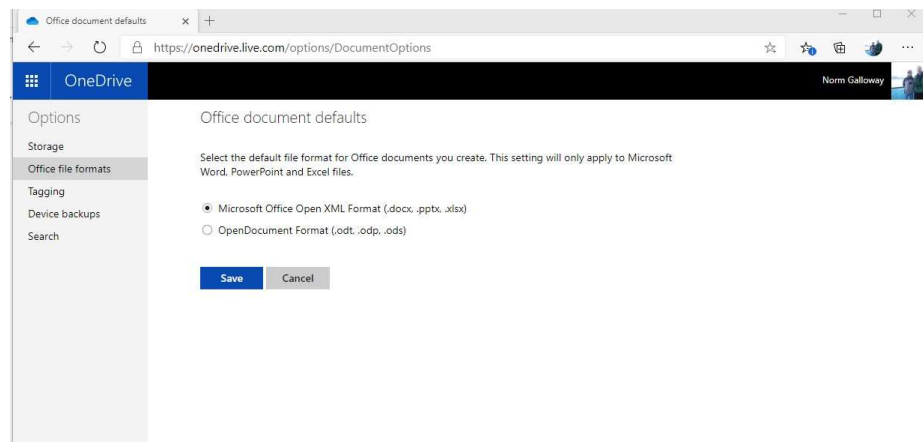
Office document defaults

https://onedrive.live.com/options/DocumentOptions

OneDrive

Norm Galloway

Options

Storage

Office file formats

Tagging

Device backups

Search

Office document defaults

Select the default file format for Office documents you create. This setting will only apply to Microsoft Word, PowerPoint and Excel files.

Microsoft Office Open XML Format (.docx, .pptx, .xlsx)

OpenDocument Format (.odt, .odp, .ods)

Save

Cancel